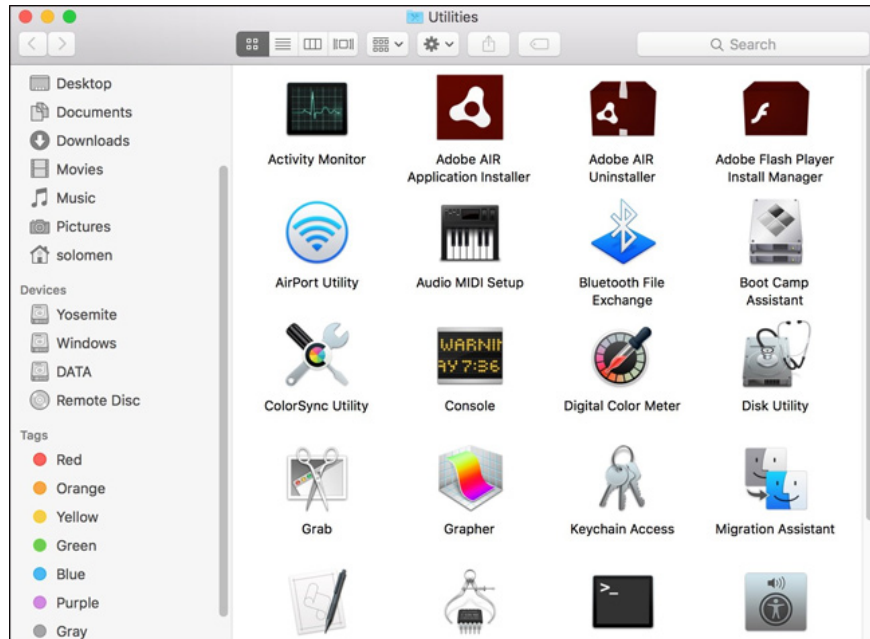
Utilities

Search

Desktop
Documents
Downloads
Movies
Music
Pictures
solomen

Devices
Yosemite
Windows
DATA
Remote Disc

Tags
Red
Orange
Yellow
Green
Blue
Purple
Gray

Activity Monitor
Adobe AIR Application Installer
Adobe AIR Uninstaller
Adobe Flash Player Install Manager
AirPort Utility
Audio MIDI Setup
Bluetooth File Exchange
Boot Camp Assistant
ColorSync Utility
WARNIN
AY 7:36
Console
Digital Color Meter
Disk Utility
Grab
Grapher
Keychain Access
Migration Assistant